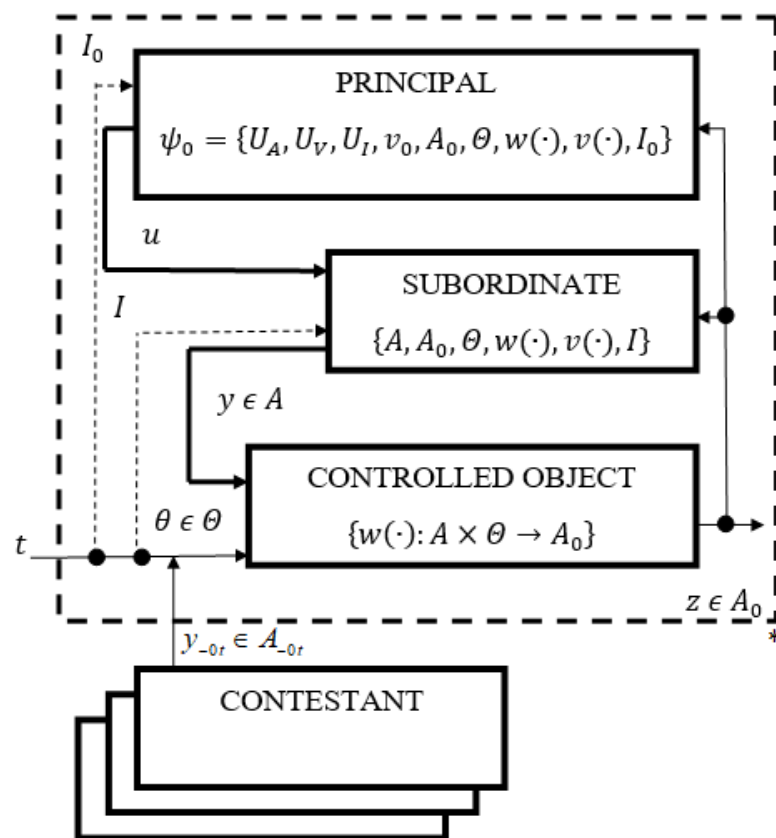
$I_0$

PRINCIPAL

$\psi_0 = \{U_A, U_V, U_I, v_0, A_0, \Theta, w(\cdot), v(\cdot), I_0\}$

$u$

SUBORDINATE

$I$

$\{A, A_0, \Theta, w(\cdot), v(\cdot), I\}$

$y \in A$

CONTROLLED OBJECT

$t$

$\theta \in \Theta$

$\{w(\cdot): A \times \Theta \to A_0\}$

$z \in A_0$

$y_{-0t} \in A_{-0t}$

CONTESTANT